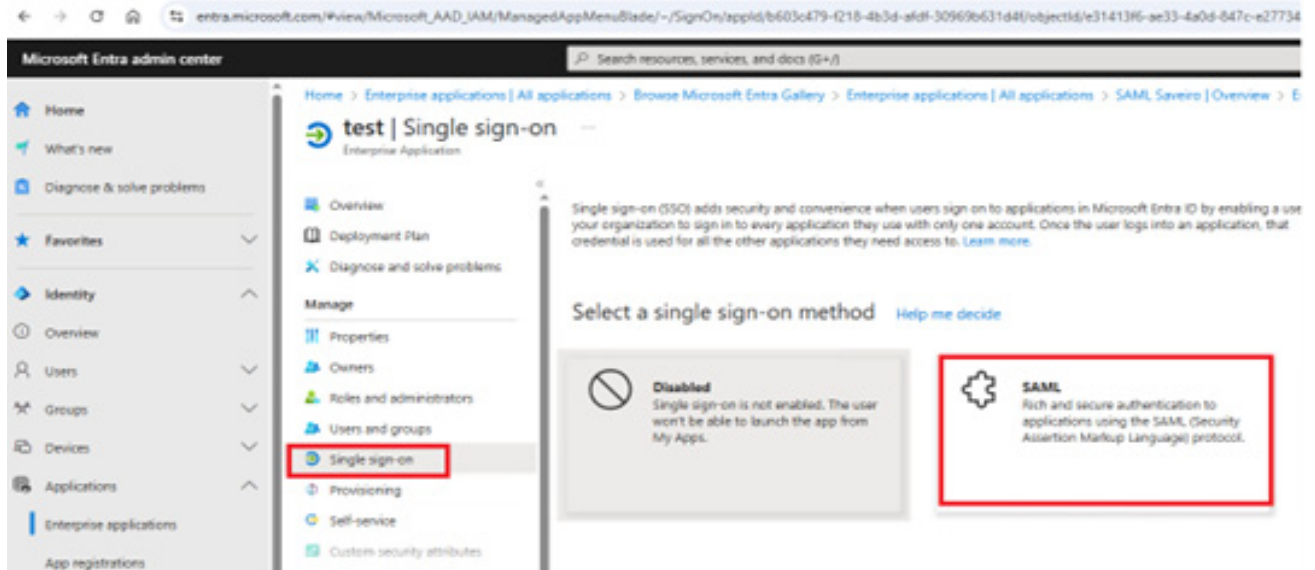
entra.microsoft.com/#view/Microsoft_AAD_IAM/ManagedAppMenuBlade/~/SignOn/appId/b603c479-f218-4b3d-afdf-30969b631d4f/objectId/e31413f6-ae33-4a0d-847c-e27734

Microsoft Entra admin center

Search resources, services, and docs (G+/)

Home

What's new

Diagnose & solve problems

Favorites

Identity

Overview

Users

Groups

Devices

Applications

Enterprise applications

App registrations

Home > Enterprise applications | All applications > Browse Microsoft Entra Gallery > Enterprise applications | All applications > SAML Saveiro | Overview > E

test | Single sign-on ...

Enterprise Application

Overview

Deployment Plan

Diagnose and solve problems

Manage

Properties

Owners

Roles and administrators

Users and groups

Single sign-on

Provisioning

Self-service

Custom security attributes

Single sign-on (SSO) adds security and convenience when users sign on to applications in Microsoft Entra ID by enabling a use your organization to sign in to every application they use with only one account. Once the user logs into an application, that credential is used for all the other applications they need access to. Learn more.

Select a single sign-on method Help me decide

Disabled
Single sign-on is not enabled. The user won't be able to launch the app from My Apps.

SAML
Rich and secure authentication to applications using the SAML (Security Assertion Markup Language) protocol.